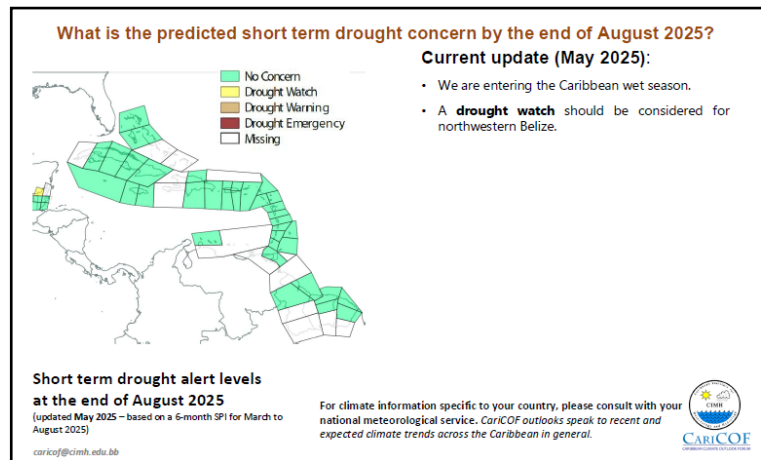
What is the predicted short term drought concern by the end of August 2025?

Current update (May 2025):

• We are entering the Caribbean wet season.

• A **drought watch** should be considered for northwestern Belize.

No Concern
Drought Watch
Drought Warning
Drought Emergency
Missing

Short term drought alert levels at the end of August 2025
(updated May 2025 – based on a 6-month SPI for March to August 2025)

caricof@cimh.edu.bb

For climate information specific to your country, please consult with your national meteorological service. CariCOF outlooks speak to recent and expected climate trends across the Caribbean in general.

CIMH
CariCOF
CARIBBEAN CLIMATE OUTLOOK FORUM